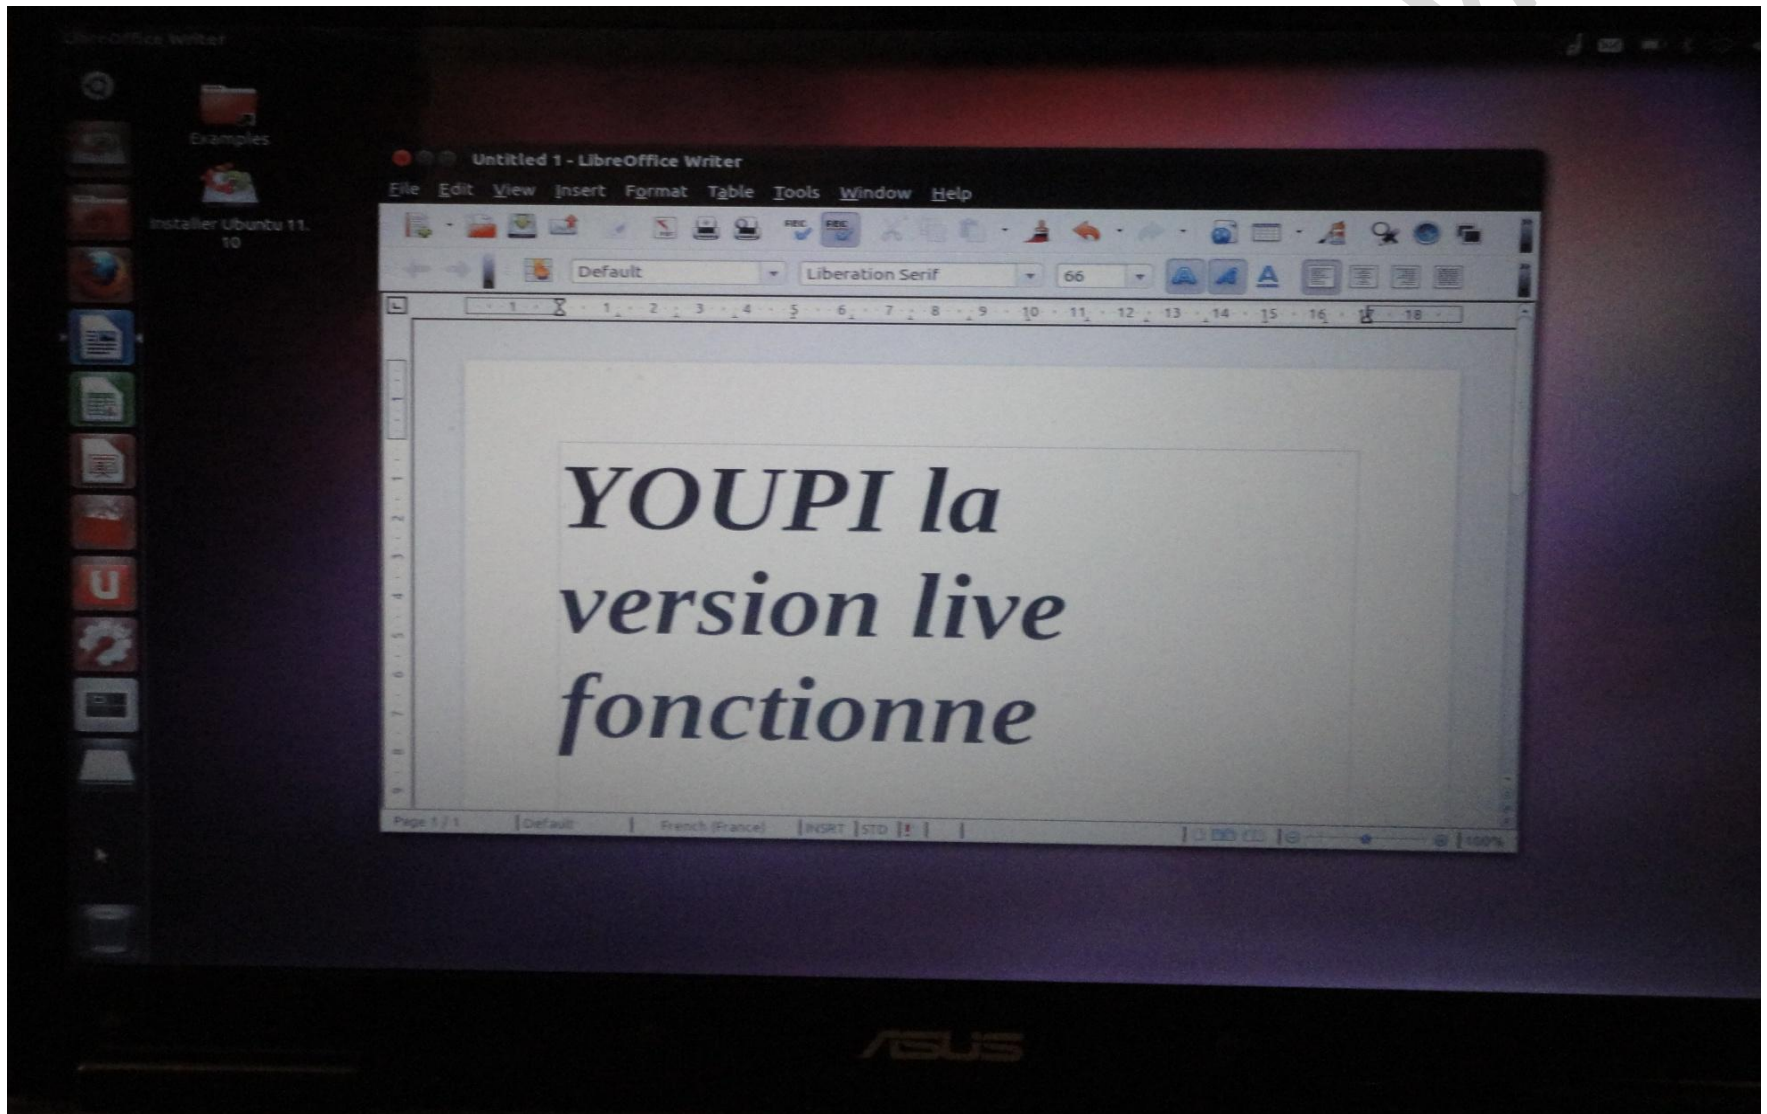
LibreOffice Writer

Examples

Installer Ubuntu 11.10

Untitled 1 - LibreOffice Writer

File Edit View Insert Format Table Tools Window Help

Default Liberation Serif 66

1 2 3 4 5 6 7 8 9 10 11 12 13 14 15 16 18

YOUPI la version live fonctionne

Page 1 / 1 Default French (France) INSRT STD

ASUS